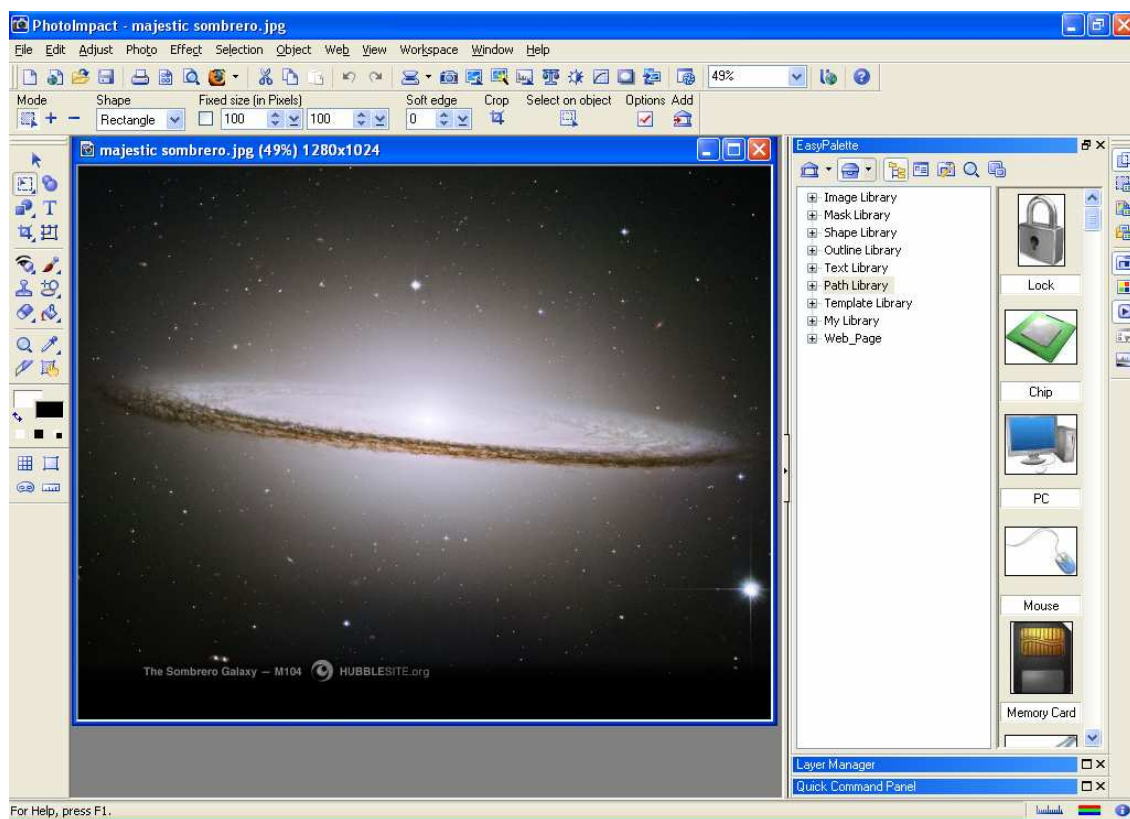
PhotoImpact - majestic sombrero.jpg

File Edit Adjust Photo Effect Selection Object Web View Workspace Window Help

49%

Mode Shape Fixed size (in Pixels) Soft edge Crop Select on object Options Add

Rectangle 100 100 0

majestic sombrero.jpg (49%) 1280x1024

The Sombrero Galaxy — M104 HUBBLESITE.org

EasyPalette

Image Library
Mask Library
Shape Library
Outline Library
Text Library
Path Library
Template Library
My Library
Web_Page

Lock
Chip
PC
Mouse
Memory Card

Layer Manager
Quick Command Panel

For Help, press F1.